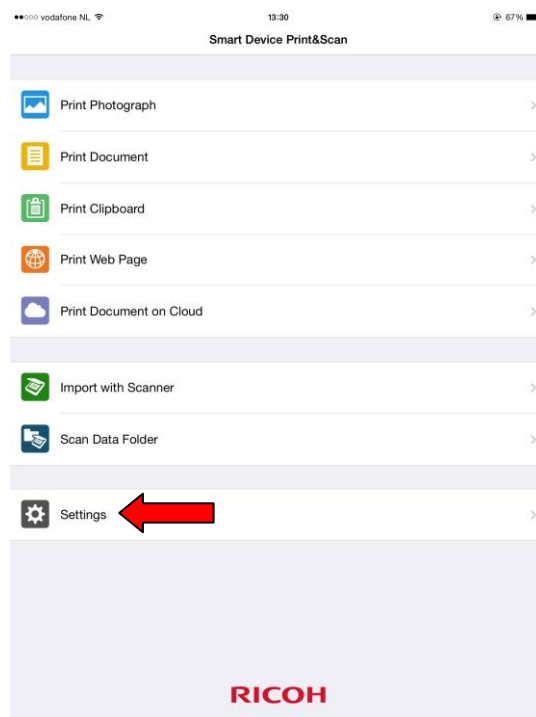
●●○○○ vodafone NL
13:30
67%

Smart Device Print&Scan

Print Photograph

Print Document

Print Clipboard

Print Web Page

Print Document on Cloud

Import with Scanner

Scan Data Folder

Settings

RICOH